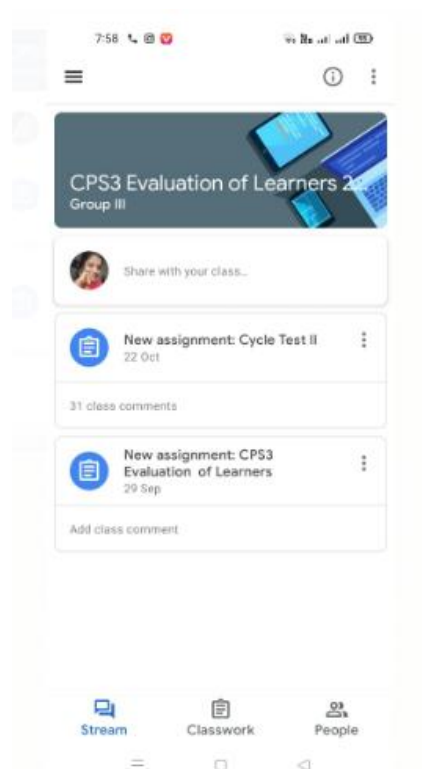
7:58

CPS3 Evaluation of Learners 2
Group III

Share with your class...

New assignment: Cycle Test II
22 Oct

31 class comments

New assignment: CPS3 Evaluation of Learners
29 Sep

Add class comment

Stream
Classwork
People